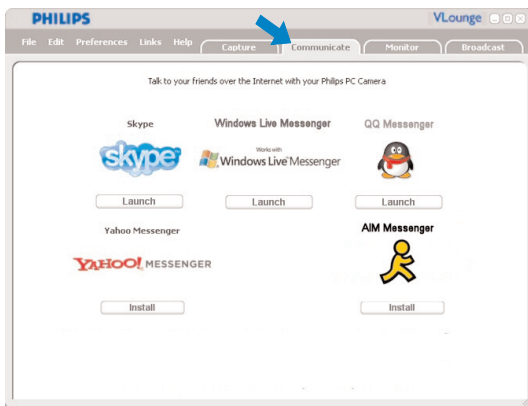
PHILIPS

VLounge

File Edit Preferences Links Help

Capture

Communicate

Monitor

Broadcast

Talk to your friends over the Internet with your Philips PC Camera

Skype

skype

Launch

Windows Live Messenger

Works with Windows Live Messenger

Launch

QQ Messenger

Launch

Yahoo Messenger

YAHOO! MESSENGER

Install

AIM Messenger

Install